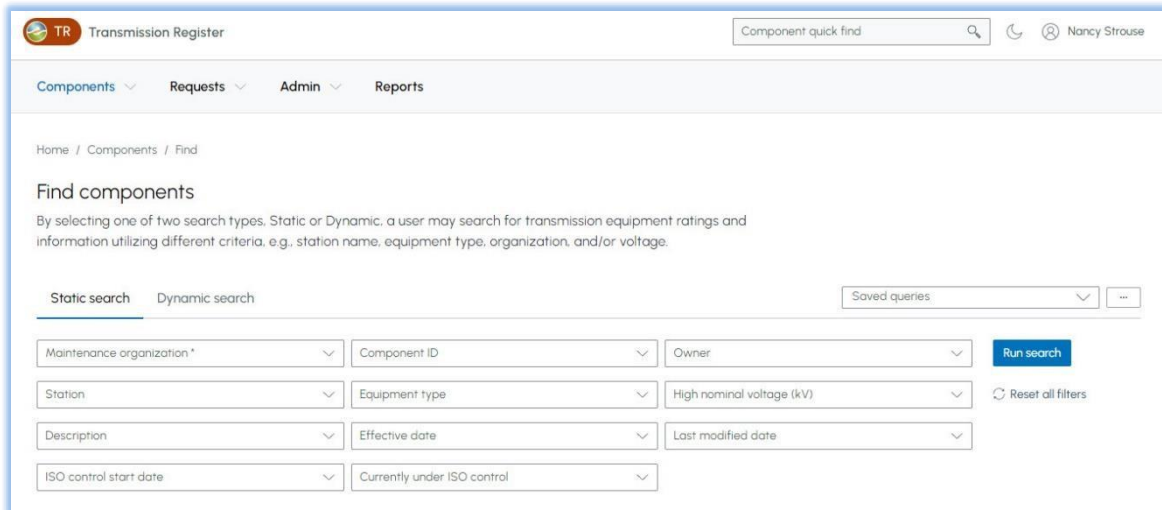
TR Transmission Register

Component quick find

Nancy Strouse

Components Requests Admin Reports

Home / Components / Find

Find components

By selecting one of two search types, Static or Dynamic, a user may search for transmission equipment ratings and information utilizing different criteria, e.g., station name, equipment type, organization, and/or voltage.

Static search Dynamic search

Saved queries

...

Maintenance organization *

Component ID

Owner

Run search

Station

Equipment type

High nominal voltage (kV)

Reset all filters

Description

Effective date

Last modified date

ISO control start date

Currently under ISO control